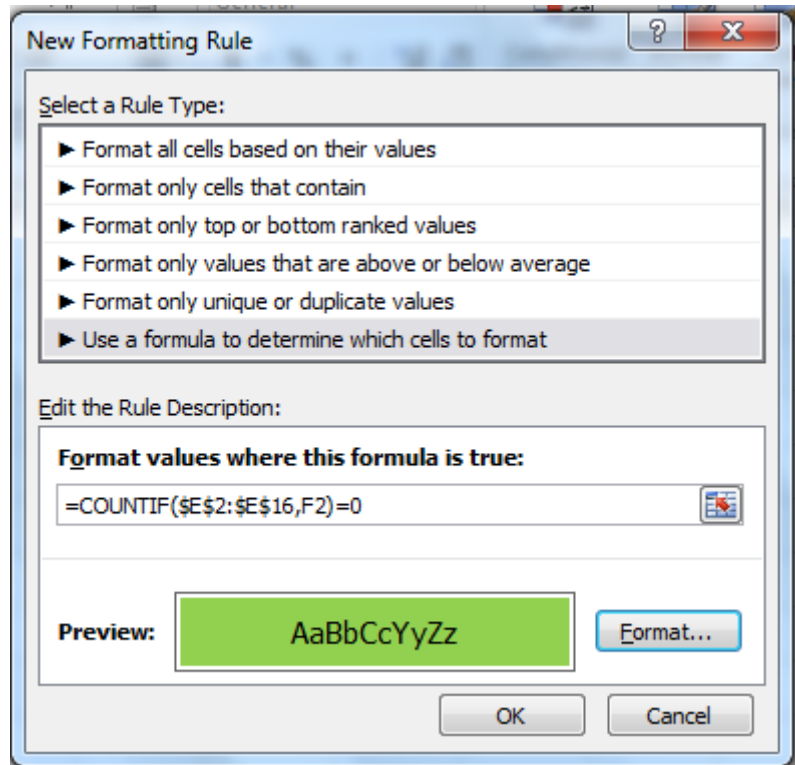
New Formatting Rule

?

X

Select a Rule Type:

► Format all cells based on their values

► Format only cells that contain

► Format only top or bottom ranked values

► Format only values that are above or below average

► Format only unique or duplicate values

► Use a formula to determine which cells to format

Edit the Rule Description:

Format values where this formula is true:

=COUNTIF($E$2:$E$16,F2)=0

Preview:

AaBbCcYyZz

Format...

OK

Cancel